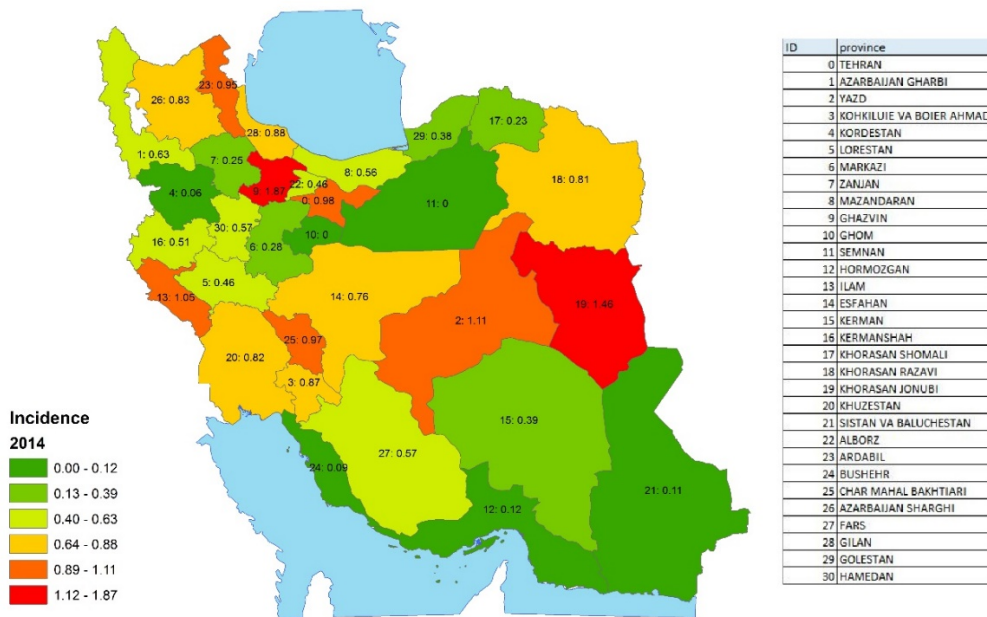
23: 0.95
26: 0.83
28: 0.88
29: 0.38
17: 0.23
1: 0.63
7: 0.25
9: 1.87
22: 0.46
8: 0.56
18: 0.81
4: 0.06
0: 0.98
11: 0
30: 0.57
10: 0
16: 0.51
6: 0.28
19: 1.46
5: 0.46
13: 1.05
14: 0.76
2: 1.11
25: 0.97
20: 0.82
3: 0.87
15: 0.39
24: 0.09
27: 0.57
21: 0.11
12: 0.12

Incidence
2014
0.00 - 0.12
0.13 - 0.39
0.40 - 0.63
0.64 - 0.88
0.89 - 1.11
1.12 - 1.87

| ID | province |
|---|---|
| 0 | TEHRAN |
| 1 | AZARBAIJAN GHARBI |
| 2 | YAZD |
| 3 | KOHKILUIE VA BOIER AHMAD |
| 4 | KORDESTAN |
| 5 | LORESTAN |
| 6 | MARKAZI |
| 7 | ZANJAN |
| 8 | MAZANDARAN |
| 9 | GHAZVIN |
| 10 | GHOM |
| 11 | SEMNAN |
| 12 | HORMOZGAN |
| 13 | ILAM |
| 14 | ESFAHAN |
| 15 | KERMAN |
| 16 | KERMANSHAH |
| 17 | KHORASAN SHOMALI |
| 18 | KHORASAN RAZAVI |
| 19 | KHORASAN JONUBI |
| 20 | KHUZESTAN |
| 21 | SISTAN VA BALUCHESTAN |
| 22 | ALBORZ |
| 23 | ARDABIL |
| 24 | BUSHEHR |
| 25 | CHAR MAHAL BAKHTIARI |
| 26 | AZARBAIJAN SHARGHI |
| 27 | FARS |
| 28 | GILAN |
| 29 | GOLESTAN |
| 30 | HAMEDAN |